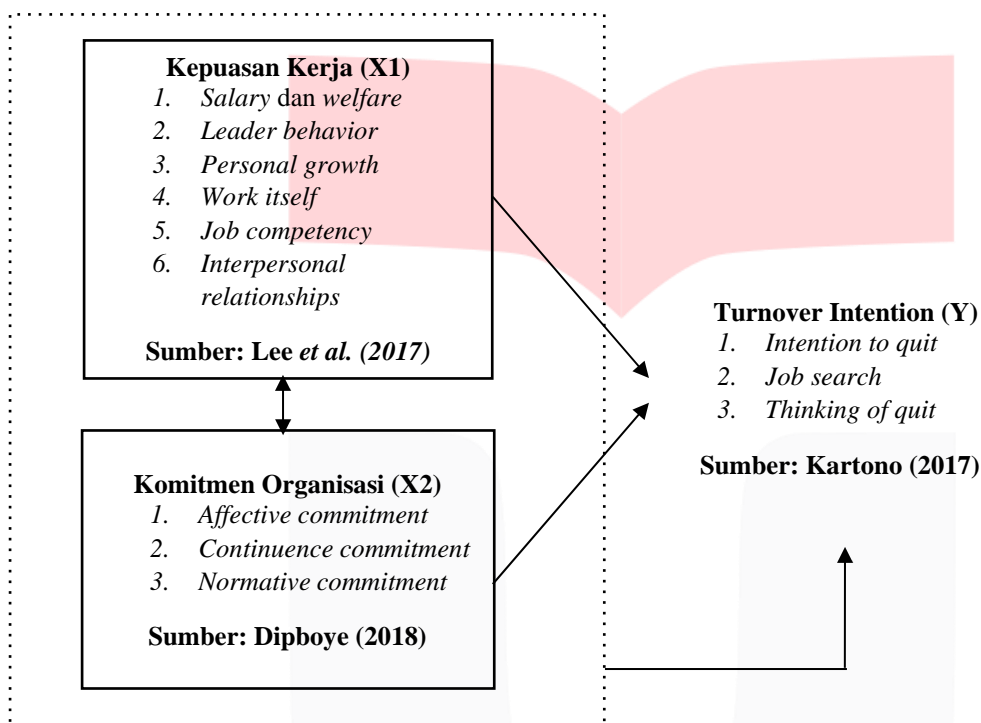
Kepuasan Kerja (X1)
1. Salary dan welfare
2. Leader behavior
3. Personal growth
4. Work itself
5. Job competency
6. Interpersonal relationships

Sumber: Lee et al. (2017)

Komitmen Organisasi (X2)
1. Affective commitment
2. Continuence commitment
3. Normative commitment

Sumber: Dipboye (2018)

Turnover Intention (Y)
1. Intention to quit
2. Job search
3. Thinking of quit

Sumber: Kartono (2017)